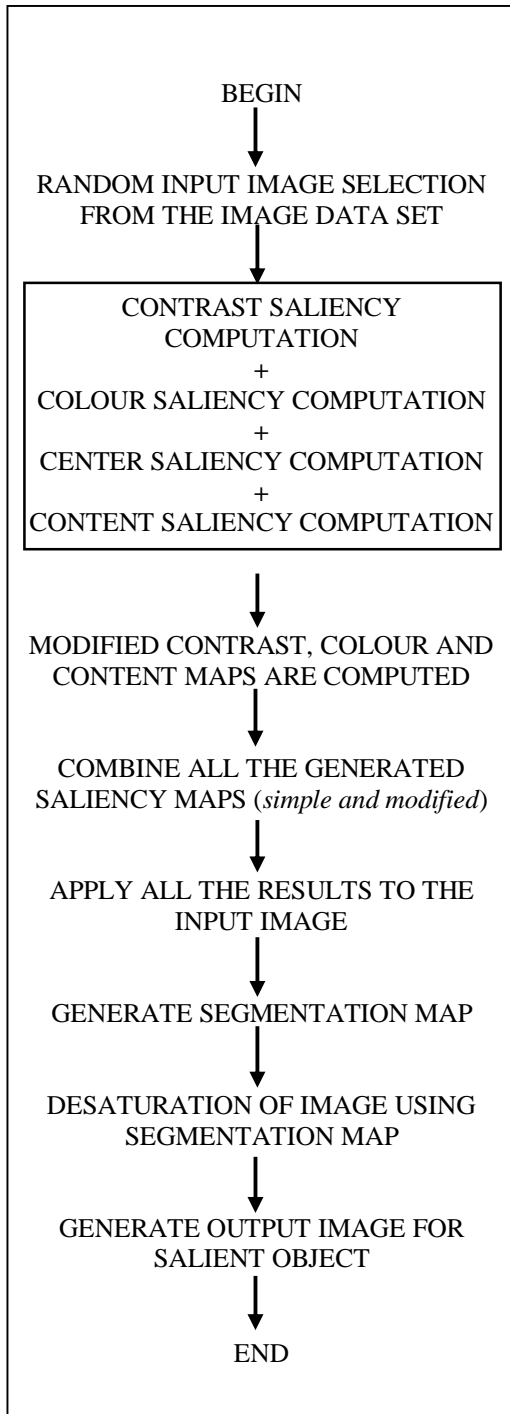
BEGIN

RANDOM INPUT IMAGE SELECTION FROM THE IMAGE DATA SET

CONTRAST SALIENCY COMPUTATION
+
COLOUR SALIENCY COMPUTATION
+
CENTER SALIENCY COMPUTATION
+
CONTENT SALIENCY COMPUTATION

MODIFIED CONTRAST, COLOUR AND CONTENT MAPS ARE COMPUTED

COMBINE ALL THE GENERATED SALIENCY MAPS (*simple and modified*)

APPLY ALL THE RESULTS TO THE INPUT IMAGE

GENERATE SEGMENTATION MAP

DESATURATION OF IMAGE USING SEGMENTATION MAP

GENERATE OUTPUT IMAGE FOR SALIENT OBJECT

END